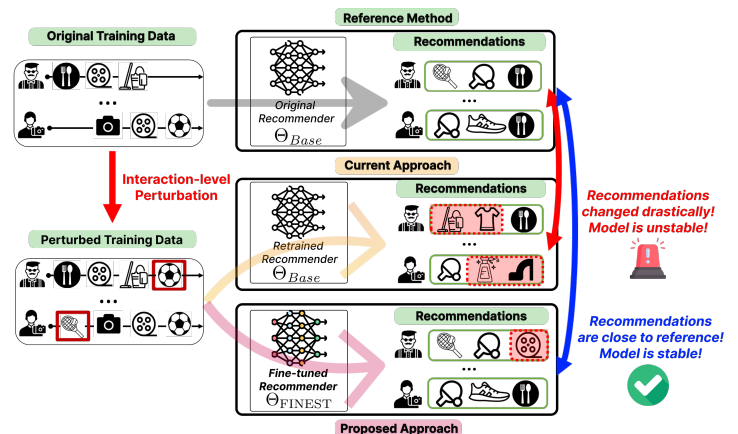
Original Training Data

Reference Method

Recommendations

Original Recommender $\Theta_{Base}$

Interaction-level Perturbation

Current Approach

Recommendations

Recommendations changed drastically! Model is unstable!

Perturbed Training Data

Retrained Recommender $\Theta_{Base}$

Recommendations

Recommendations are close to reference! Model is stable!

Fine-tuned Recommender $\Theta_{\text{FINEST}}$

Proposed Approach